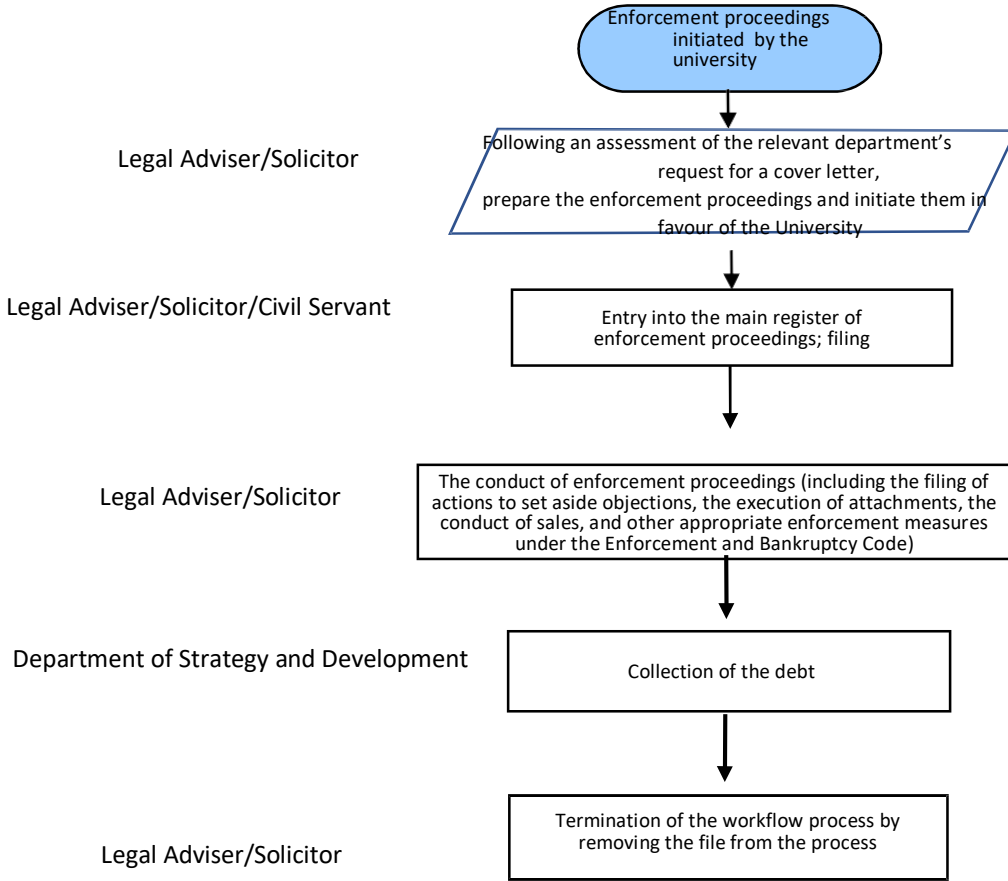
Enforcement proceedings initiated by the university

Legal Adviser/Solicitor

Following an assessment of the relevant department's request for a cover letter, prepare the enforcement proceedings and initiate them in favour of the University

Legal Adviser/Solicitor/Civil Servant

Entry into the main register of enforcement proceedings; filing

Legal Adviser/Solicitor

The conduct of enforcement proceedings (including the filing of actions to set aside objections, the execution of attachments, the conduct of sales, and other appropriate enforcement measures under the Enforcement and Bankruptcy Code)

Department of Strategy and Development

Collection of the debt

Termination of the workflow process by removing the file from the process

Legal Adviser/Solicitor